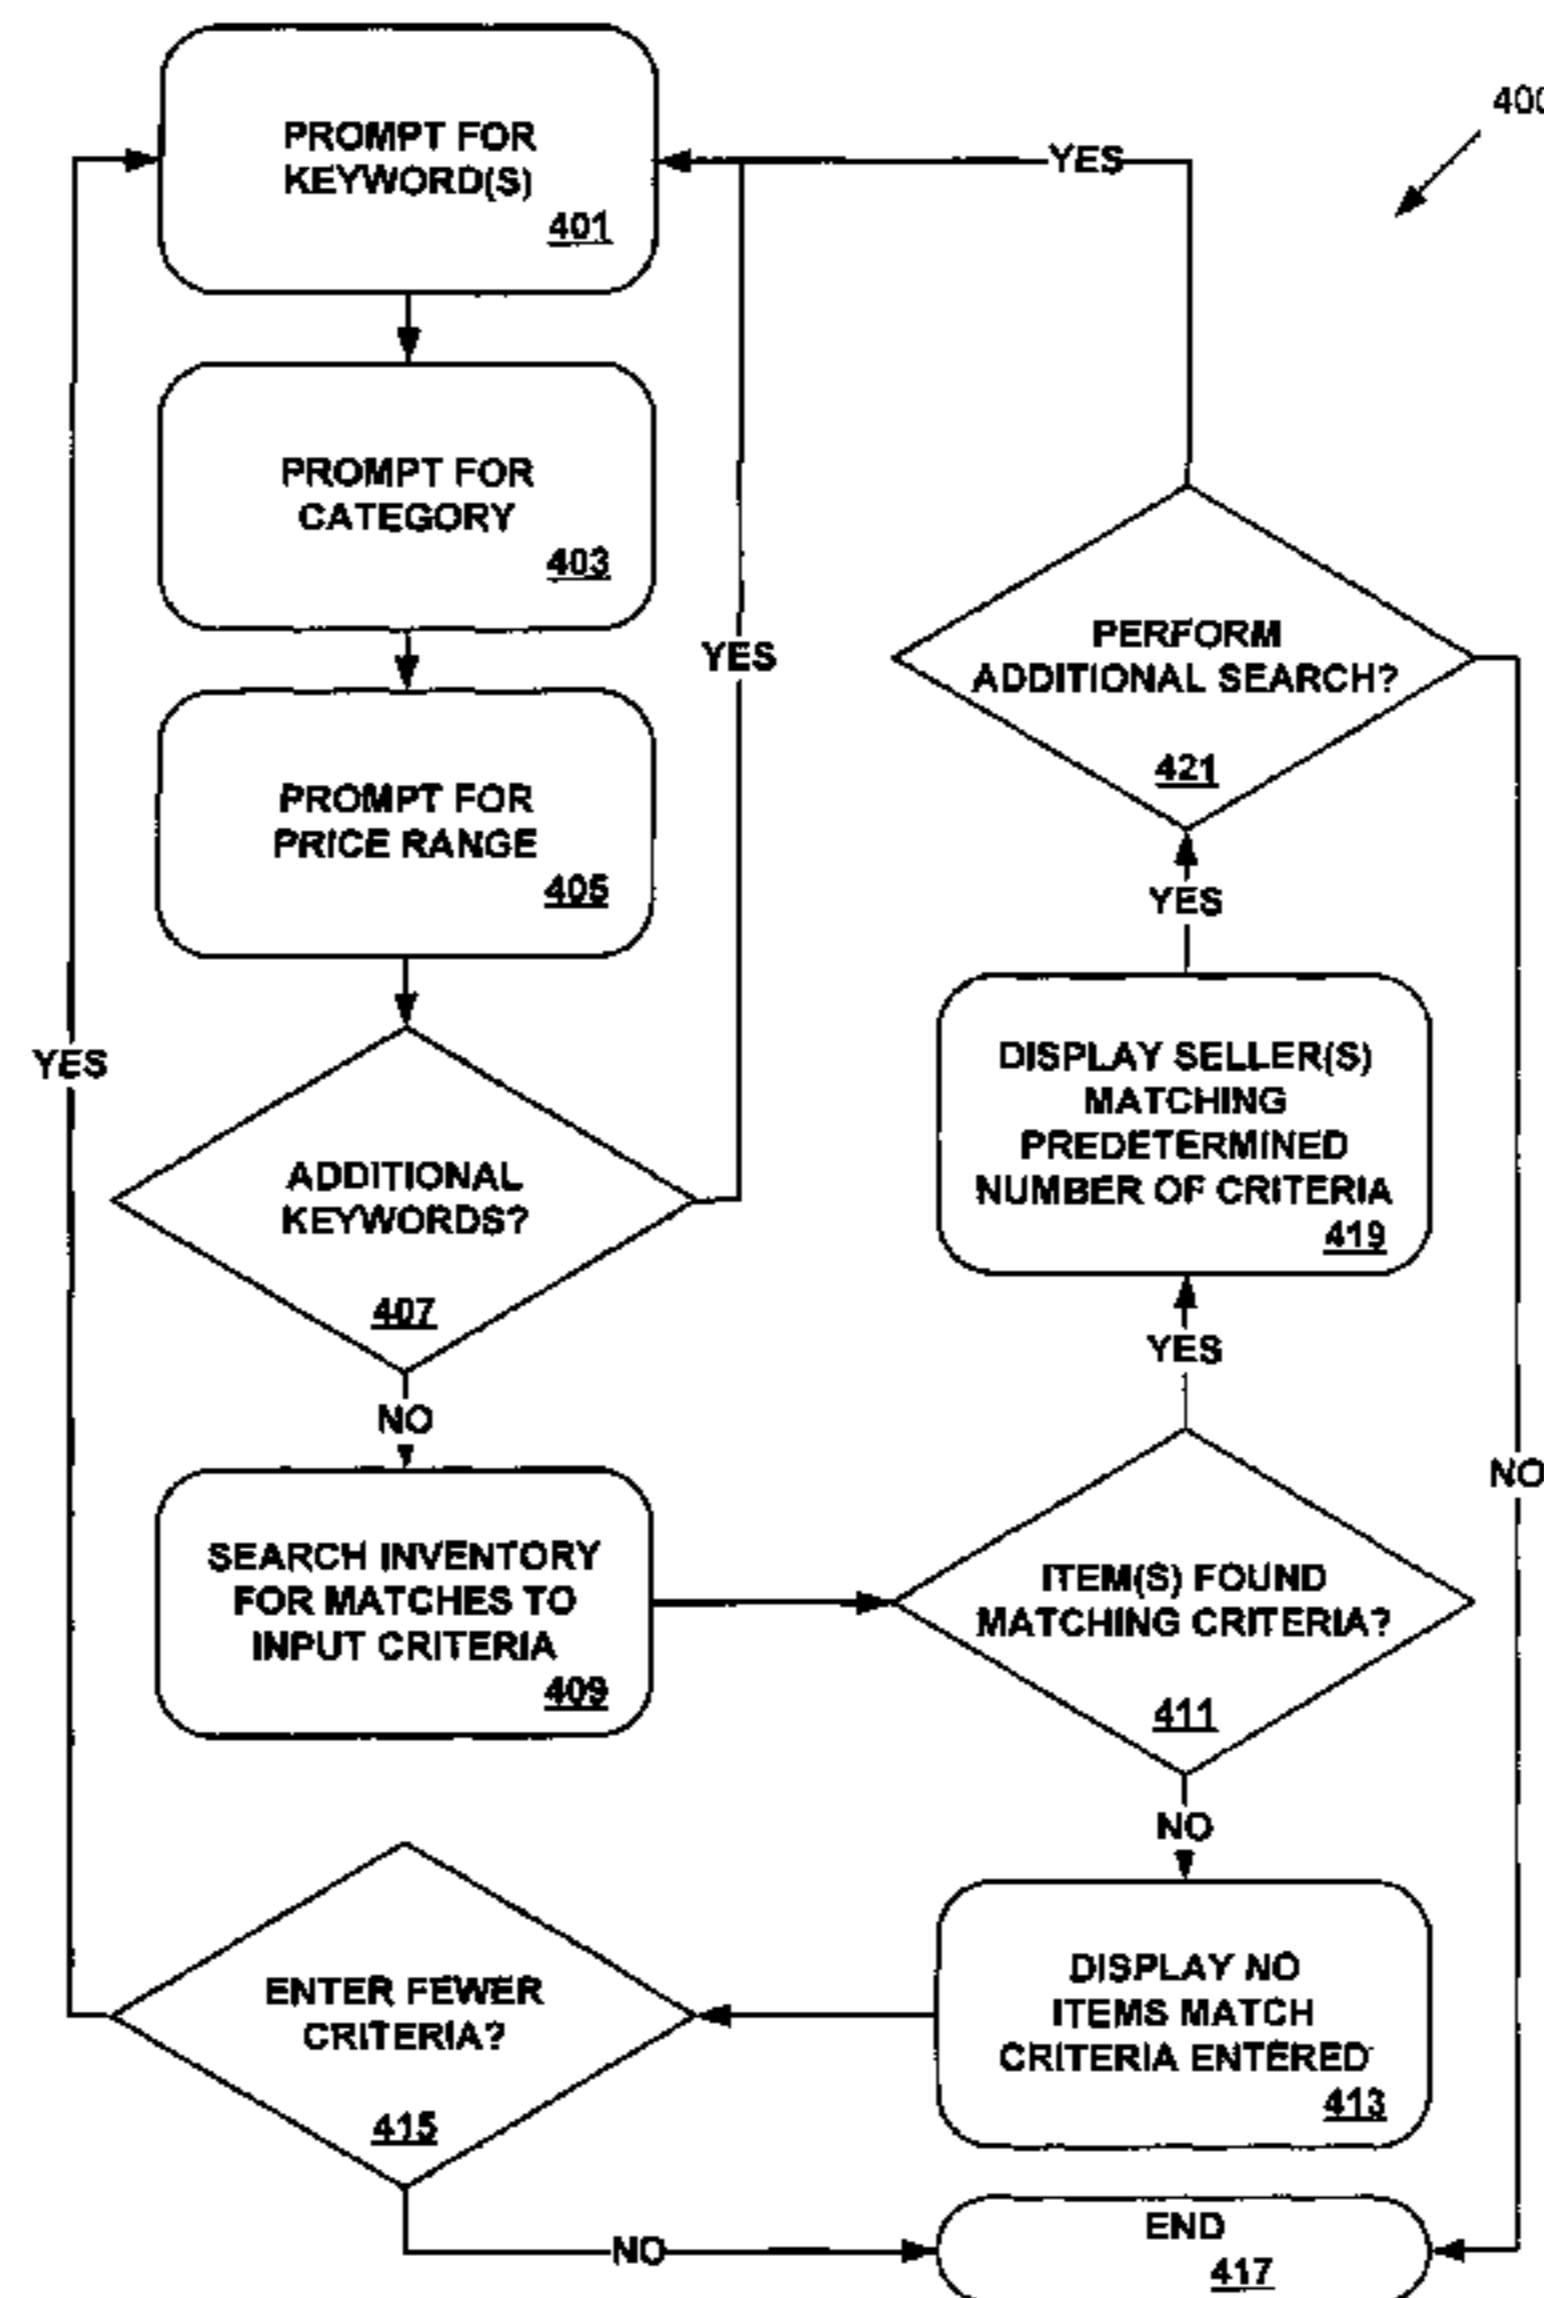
400

PROMPT FOR KEYWORD(S) 401

YES

PROMPT FOR CATEGORY 403

YES

PERFORM ADDITIONAL SEARCH? 421

PROMPT FOR PRICE RANGE 405

YES

YES

DISPLAY SELLER(S) MATCHING PREDETERMINED NUMBER OF CRITERIA 419

ADDITIONAL KEYWORDS? 407

YES

NO

NO

SEARCH INVENTORY FOR MATCHES TO INPUT CRITERIA 409

ITEM(S) FOUND MATCHING CRITERIA? 411

NO

ENTER FEWER CRITERIA? 415

DISPLAY NO ITEMS MATCH CRITERIA ENTERED 413

NO

END 417